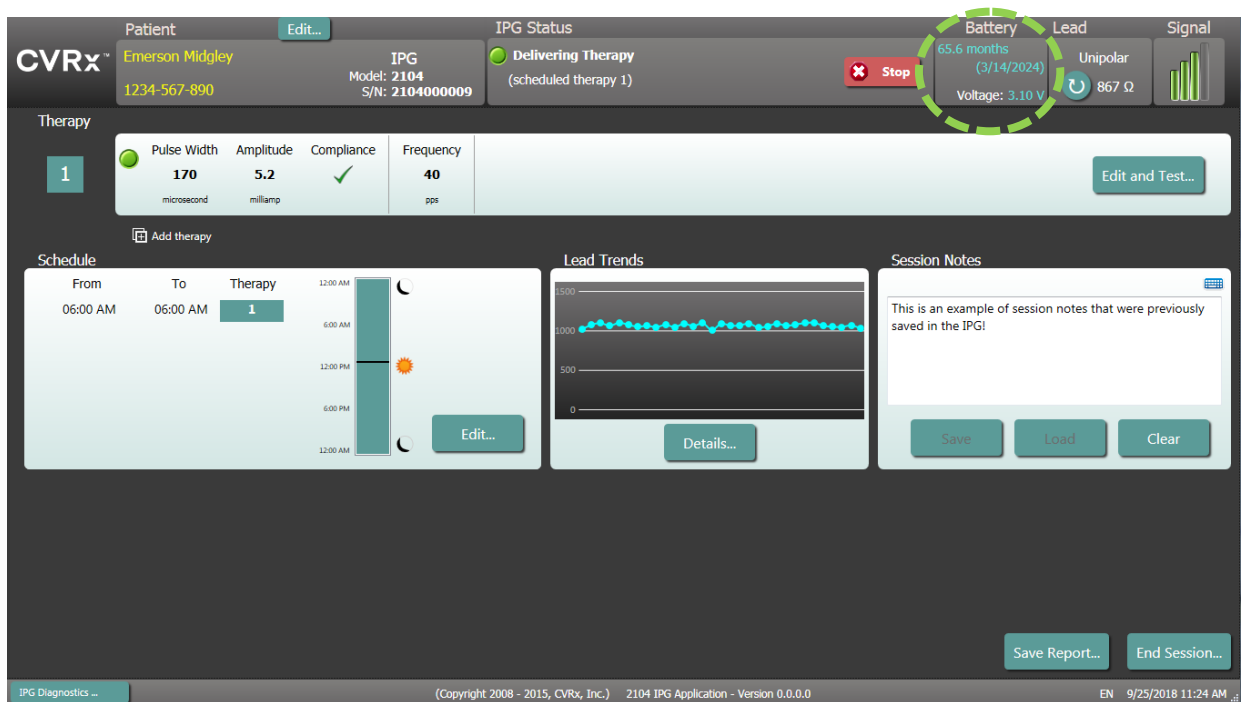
CVRx™

Patient Edit...
Emerson Midgley
1234-567-890

IPG
Model: 2104
S/N: 2104000009

IPG Status
Delivering Therapy
(scheduled therapy 1)

Stop

Battery
65.6 months
(3/14/2024)
Voltage: 3.10 V

Lead
Unipolar
867 Ω

Signal

Therapy

1

| Pulse Width | Amplitude | Compliance | Frequency |
|---|---|---|---|
| 170 | 5.2 | ✓ | 40 |
| microsecond | milliamp | | pps |

Edit and Test...

Add therapy

Schedule

| From | To | Therapy |
|---|---|---|
| 06:00 AM | 06:00 AM | 1 |

12:00 AM
6:00 AM
12:00 PM
6:00 PM
12:00 AM

Edit...

Lead Trends

1500
1000
500
0

Details...

Session Notes

This is an example of session notes that were previously saved in the IPG!

Save Load Clear

Save Report... End Session...

IPG Diagnostics ...

(Copyright 2008 - 2015, CVRx, Inc.) 2104 IPG Application - Version 0.0.0.0

EN 9/25/2018 11:24 AM